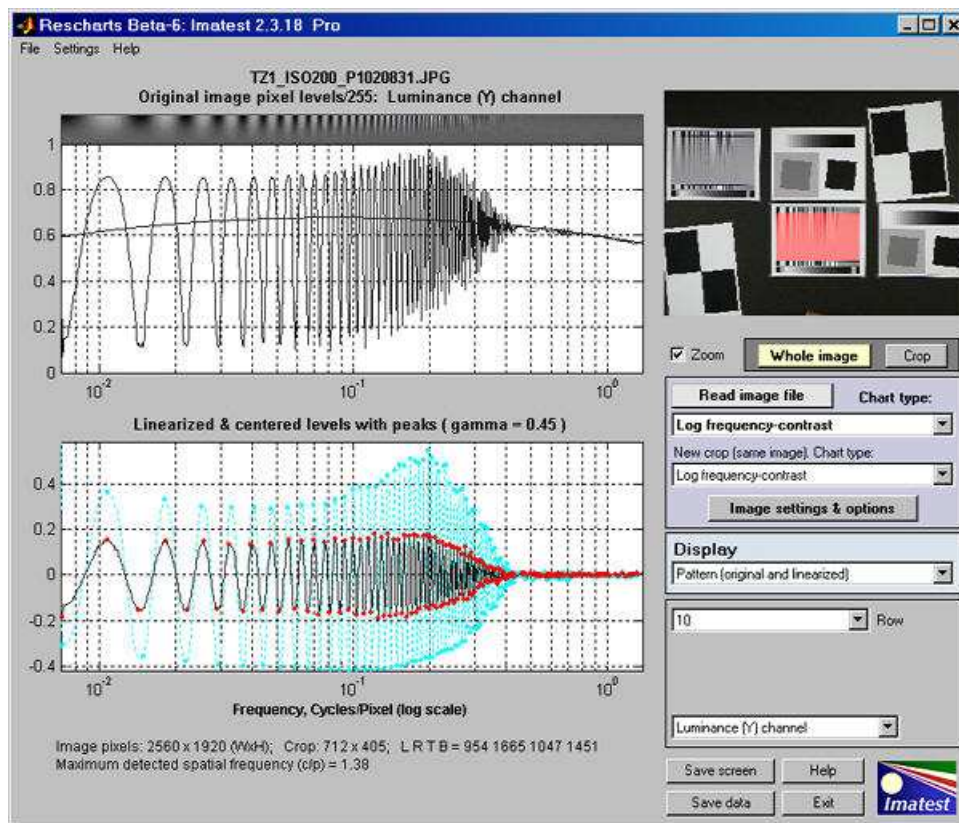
Rescharts Beta-6: Imatest 2.3.18 Pro

File Settings Help

TZ1_ISO200_P1020831.JPG
Original image pixel levels/255: Luminance (Y) channel

1
0.8
0.6
0.4
0.2
0
$10^{-2}$
$10^{-1}$
$10^{0}$

Linearized & centered levels with peaks ( gamma = 0.45 )

0.4
0.2
0
-0.2
-0.4
$10^{-2}$
$10^{-1}$
$10^{0}$

Frequency, Cycles/Pixel (log scale)

Image pixels: 2560 x 1920 (WxH); Crop: 712 x 405; L R T B = 954 1665 1047 1451
Maximum detected spatial frequency (c/p) = 1.38

Zoom
Whole image
Crop

Read image file
Chart type:
Log frequency-contrast
New crop (same image). Chart type:
Log frequency-contrast
Image settings & options

Display
Pattern (original and linearized)

10
Row

Luminance (Y) channel

Save screen
Help
Save data
Exit
Imatest